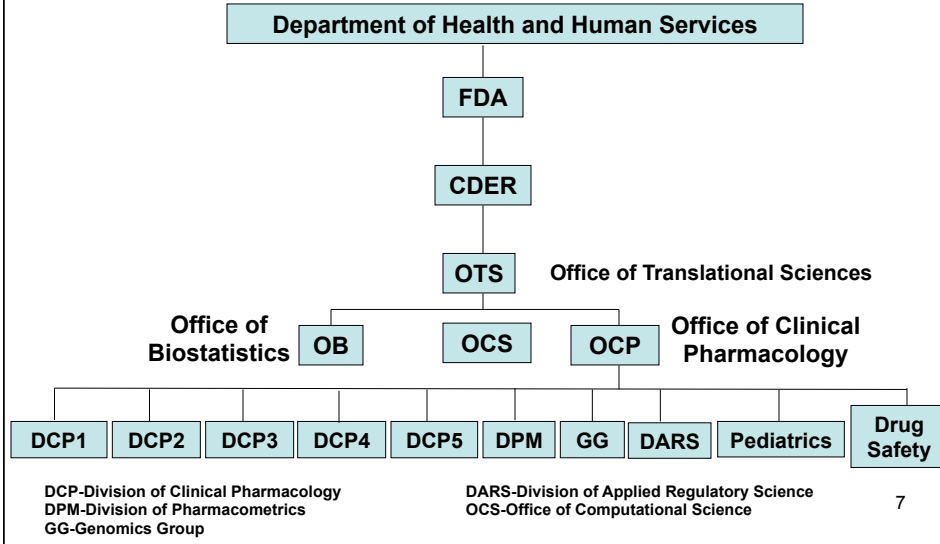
Department of Health and Human Services

FDA

CDER

OTS

Office of Translational Sciences

Office of Biostatistics

OB

OCS

OCP

Office of Clinical Pharmacology

DCP1

DCP2

DCP3

DCP4

DCP5

DPM

GG

DARS

Pediatrics

Drug Safety

DCP-Division of Clinical Pharmacology
DPM-Division of Pharmacometrics
GG-Genomics Group

DARS-Division of Applied Regulatory Science
OCS-Office of Computational Science

7